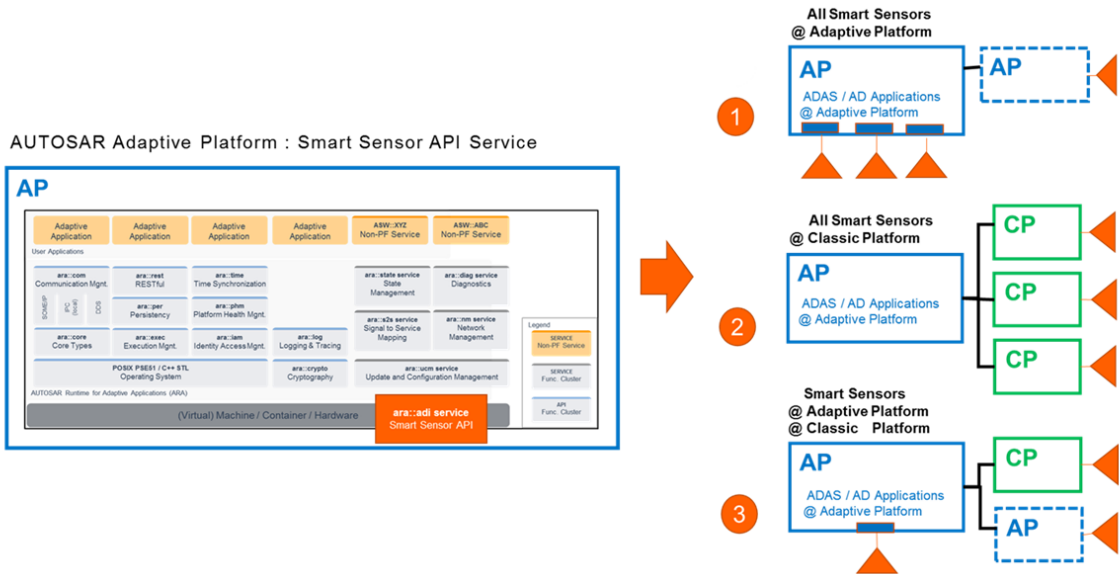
AUTOSAR Adaptive Platform : Smart Sensor API Service

AP

Adaptive Application
Adaptive Application
Adaptive Application
Adaptive Application
ASW::XYZ Non-PF Service
ASW::ABC Non-PF Service

User Applications

ara::com Communication Mgnt.
SOME/IP
IPC (local)
DDS
ara::rest RESTful
ara::time Time Synchronization
ara::state service State Management
ara::diag service Diagnostics
ara::per Persistency
ara::phm Platform Health Mgnt.
ara::s2s service Signal to Service Mapping
ara::nm service Network Management
ara::core Core Types
ara::exec Execution Mgnt.
ara::iam Identity Access Mgnt.
ara::log Logging & Tracing
POSIX PSE51 / C++ STL Operating System
ara::crypto Cryptography
ara::ucm service Update and Configuration Management

AUTOSAR Runtime for Adaptive Applications (ARA)

(Virtual) Machine / Container / Hardware

ara::adi service Smart Sensor API

Legend
SERVICE Non-PF Service
SERVICE Func. Cluster
API Func. Cluster

All Smart Sensors
@ Adaptive Platform

1

AP
ADAS / AD Applications
@ Adaptive Platform

AP

All Smart Sensors
@ Classic Platform

2

AP
ADAS / AD Applications
@ Adaptive Platform

CP
CP
CP

Smart Sensors
@ Adaptive Platform
@ Classic Platform

3

AP
ADAS / AD Applications
@ Adaptive Platform

CP
AP